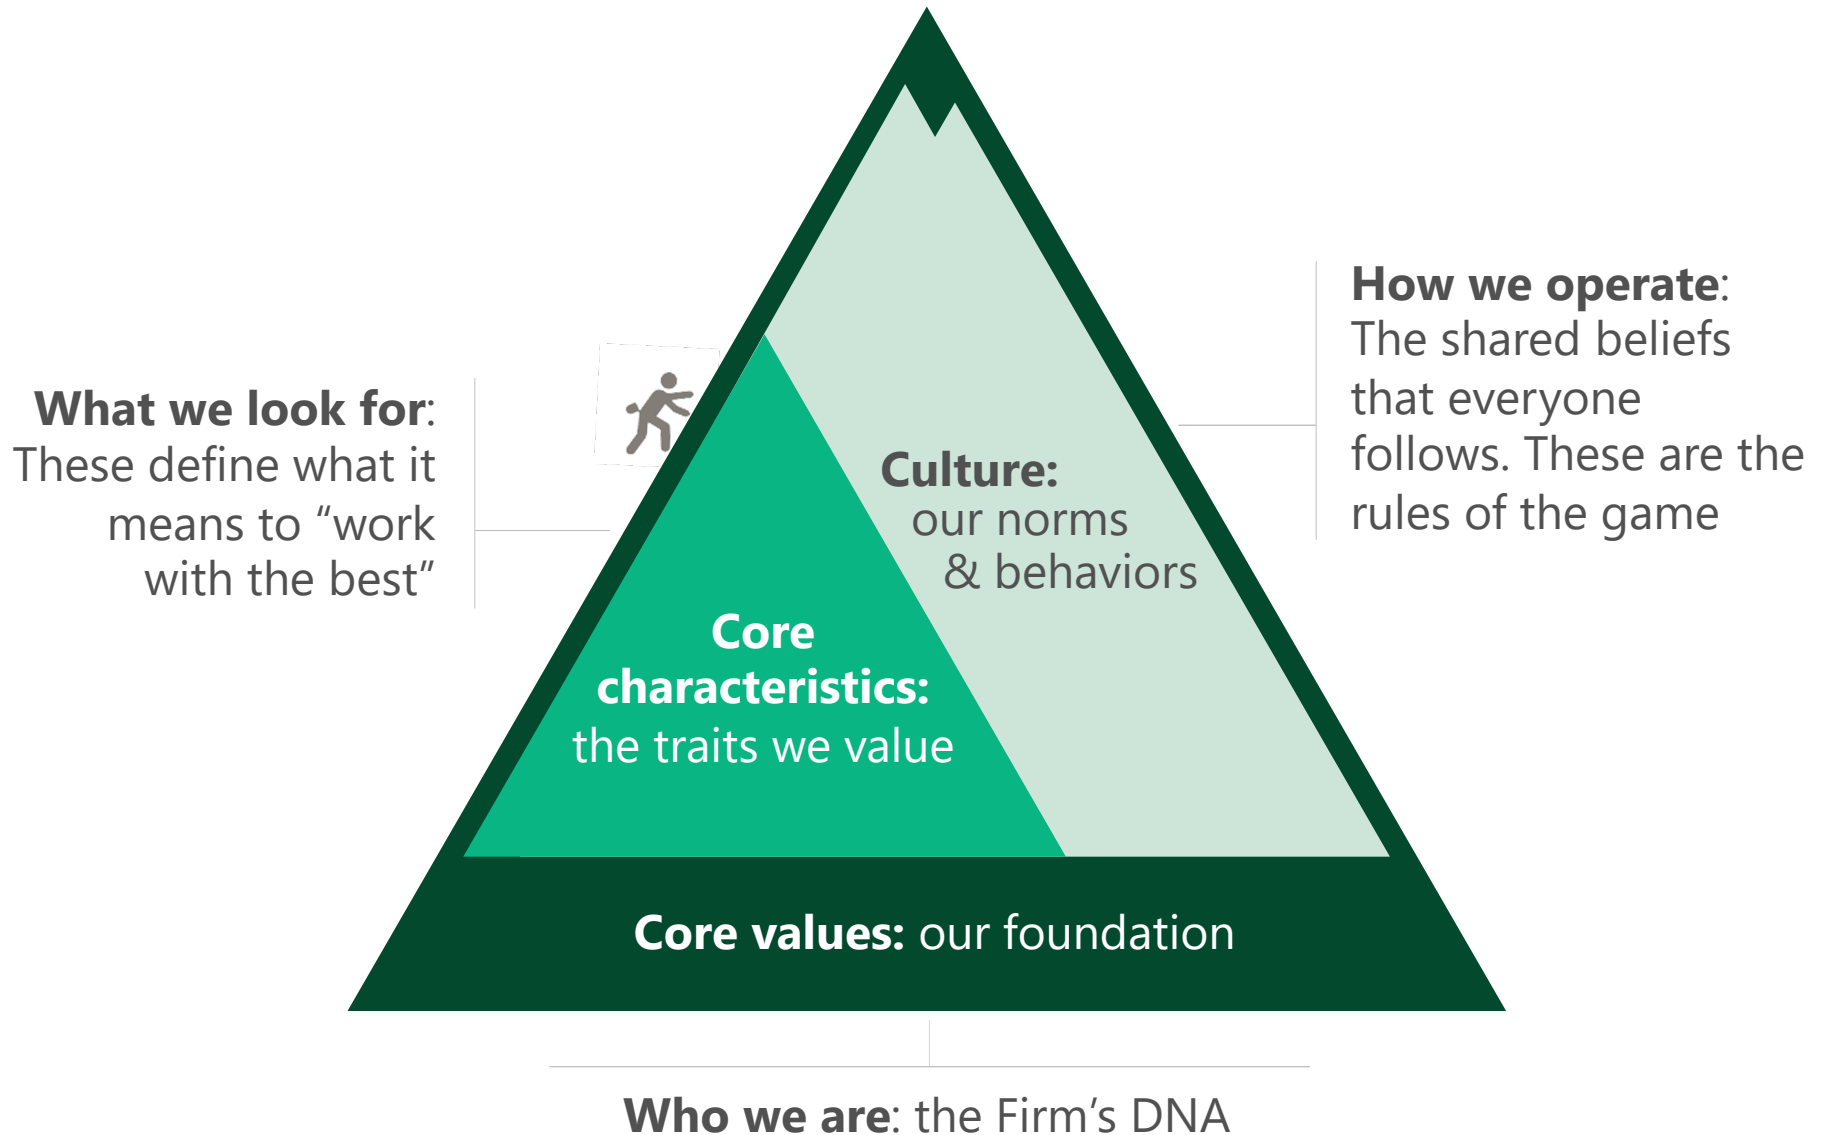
**What we look for**: These define what it means to "work with the best"

**How we operate**: The shared beliefs that everyone follows. These are the rules of the game

**Culture:** our norms & behaviors

**Core characteristics:** the traits we value

**Core values:** our foundation

**Who we are**: the Firm's DNA